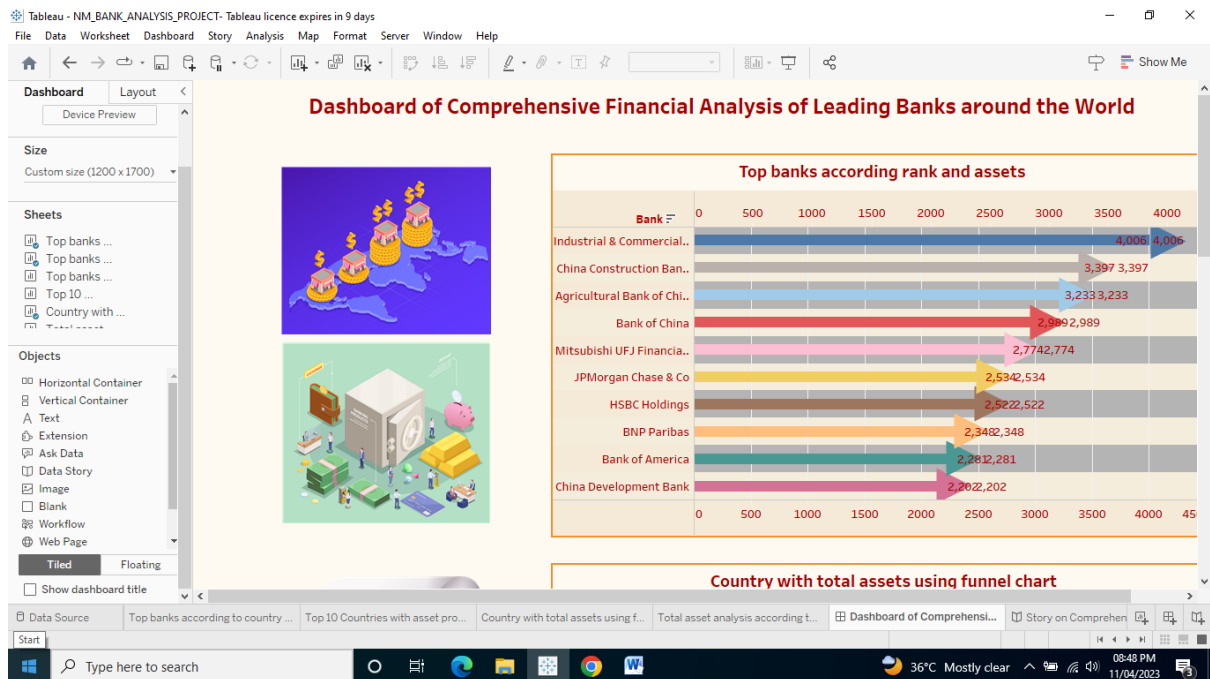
Tableau - NM_BANK_ANALYSIS_PROJECT- Tableau licence expires in 9 days

File Data Worksheet Dashboard Story Analysis Map Format Server Window Help

Show Me

Dashboard Layout

Device Preview

Size

Custom size (1200 x 1700)

Sheets

Top banks ...
Top banks ...
Top banks ...
Top 10 ...
Country with ...

Objects

Horizontal Container
Vertical Container
Text
Extension
Ask Data
Data Story
Image
Blank
Workflow
Web Page

Tiled Floating

Show dashboard title

Dashboard of Comprehensive Financial Analysis of Leading Banks around the World

Top banks according rank and assets

Bank

| Bank | |
|---|---|
| Industrial & Commercial.. | 4,006 4,006 |
| China Construction Ban.. | 3,397 3,397 |
| Agricultural Bank of Chi.. | 3,233 3,233 |
| Bank of China | 2,989 2,989 |
| Mitsubishi UFJ Financia.. | 2,774 2,774 |
| JPMorgan Chase & Co | 2,534 2,534 |
| HSBC Holdings | 2,522 2,522 |
| BNP Paribas | 2,348 2,348 |
| Bank of America | 2,281 2,281 |
| China Development Bank | 2,202 2,202 |

0 500 1000 1500 2000 2500 3000 3500 4000

0 500 1000 1500 2000 2500 3000 3500 4000 45

Country with total assets using funnel chart

Data Source Top banks according to country ... Top 10 Countries with asset pro... Country with total assets using f... Total asset analysis according t... Dashboard of Comprehensi... Story on Comprehen

Start

Type here to search

36°C Mostly clear 08:48 PM 11/04/2023